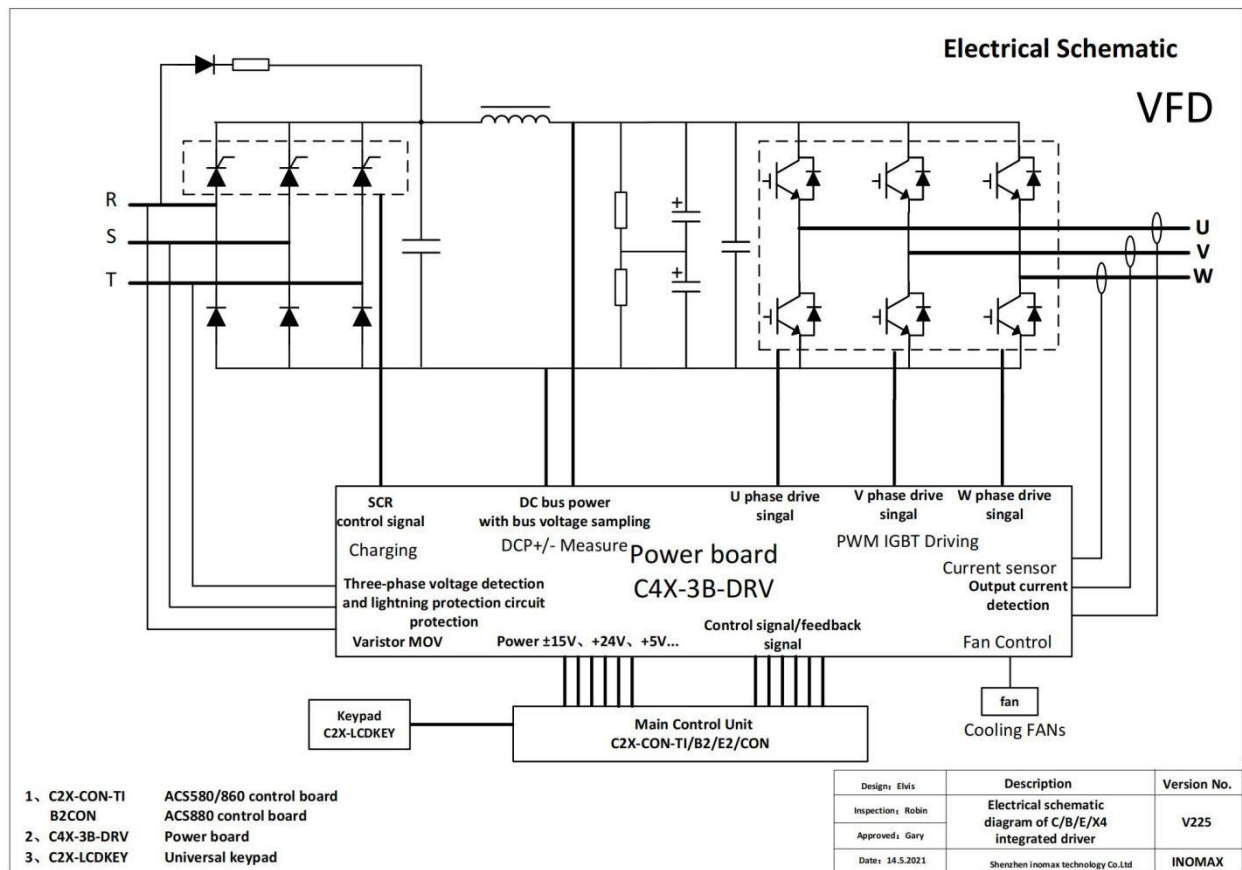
Electrical Schematic

VFD

R
S
T

U
V
W

SCR control signal

Charging

DC bus power with bus voltage sampling

DCP+/- Measure

U phase drive singal

V phase drive singal

W phase drive singal

PWM IGBT Driving

Power board C4X-3B-DRV

Current sensor

Output current detection

Three-phase voltage detection and lightning protection circuit protection

Varistor MOV

Power ±15V、+24V、+5V...

Control signal/feedback signal

Fan Control

fan

Cooling FANs

Keypad C2X-LCDKEY

Main Control Unit C2X-CON-TI/B2/E2/CON

1、C2X-CON-TI ACS580/860 control board
B2CON ACS880 control board
2、C4X-3B-DRV Power board
3、C2X-LCDKEY Universal keypad

| Design：Elvis | Description | Version No. |
|---|---|---|
| Inspection：Robin | Electrical schematic diagram of C/B/E/X4 integrated driver | V225 |
| Approved：Gary | | |
| Date：14.5.2021 | Shenzhen inomax technology Co.Ltd | INOMAX |